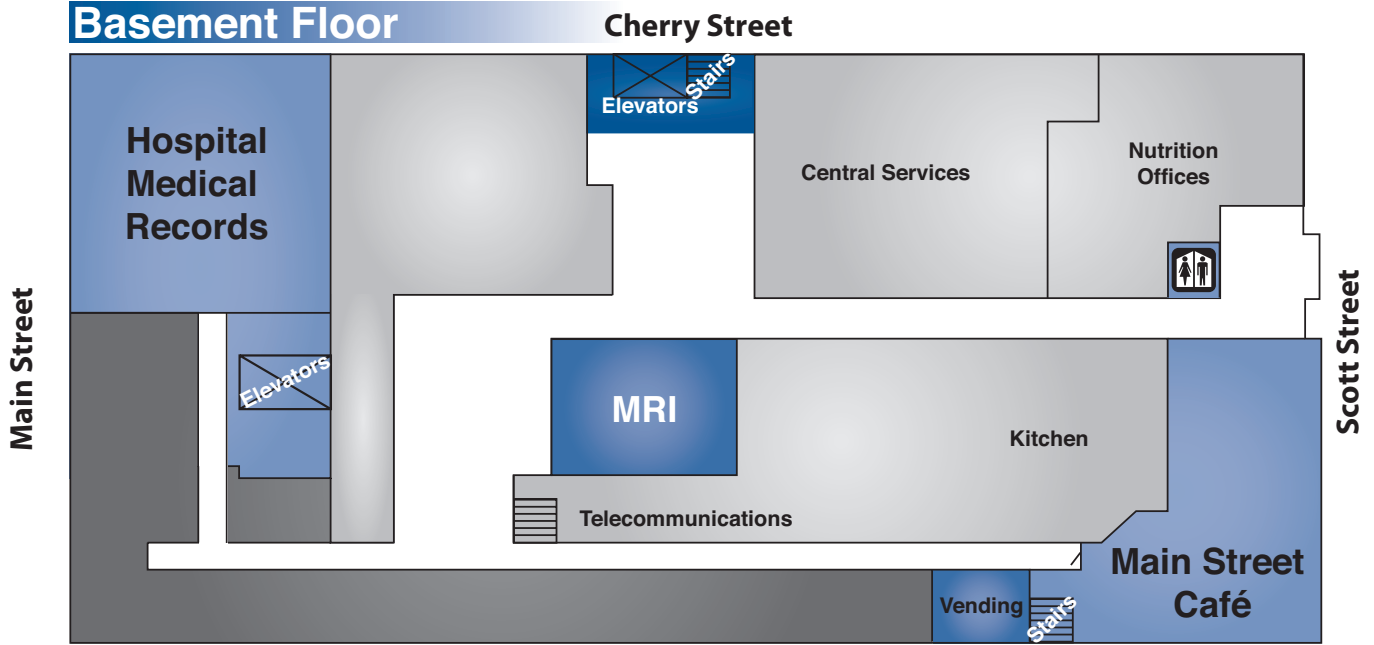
Basement Floor

Cherry Street

Elevators

Stairs

Hospital Medical Records

Central Services

Nutrition Offices

Main Street

Elevators

MRI

Kitchen

Scott Street

Telecommunications

Main Street Café

Vending

Stairs